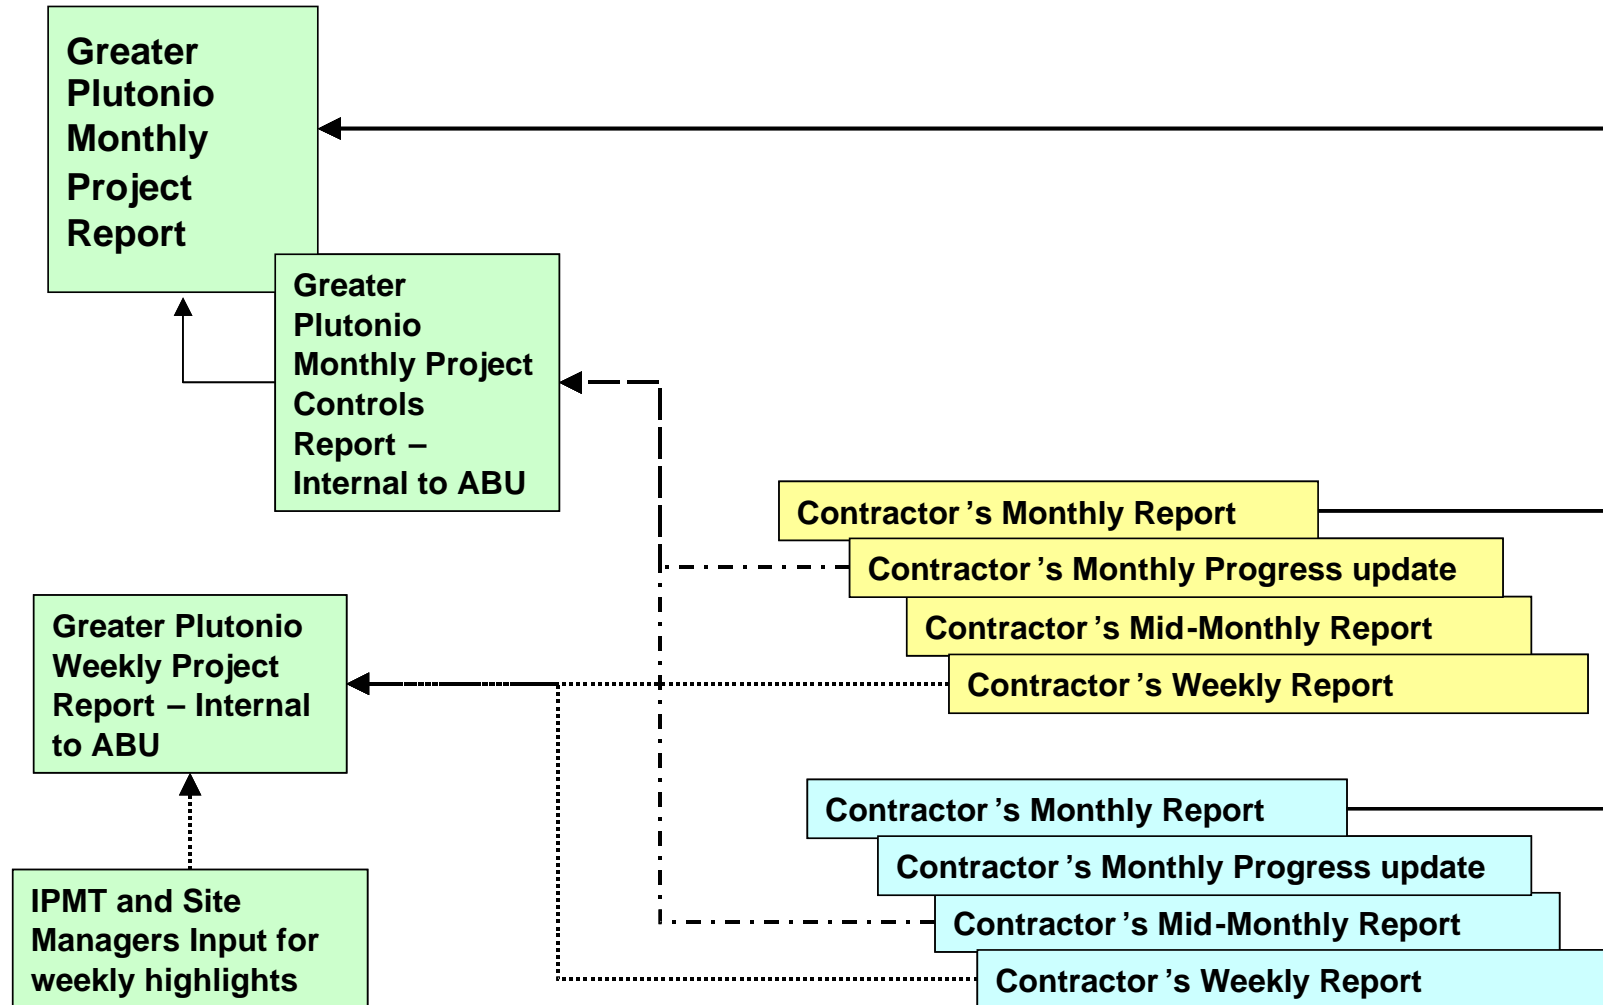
Greater Plutonio Monthly Project Report

Greater Plutonio Monthly Project Controls Report – Internal to ABU

Contractor's Monthly Report

Contractor's Monthly Progress update

Contractor's Mid-Monthly Report

Contractor's Weekly Report

Greater Plutonio Weekly Project Report – Internal to ABU

IPMT and Site Managers Input for weekly highlights

Contractor's Monthly Report

Contractor's Monthly Progress update

Contractor's Mid-Monthly Report

Contractor's Weekly Report